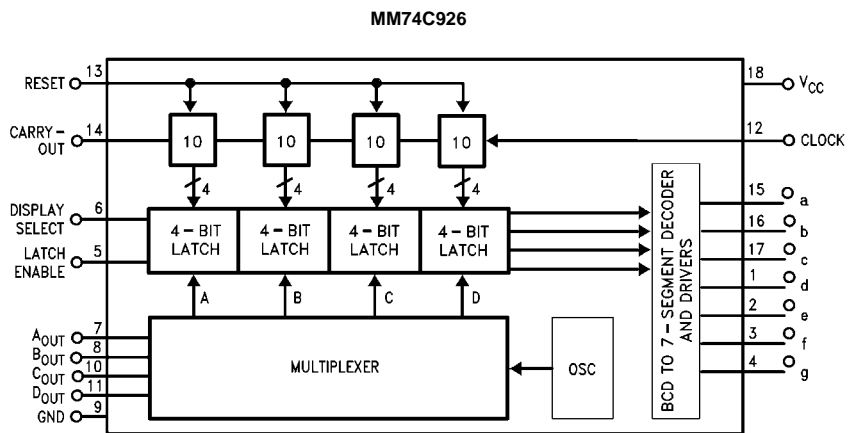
MM74C926

RESET 13
CARRY-OUT 14
DISPLAY SELECT 6
LATCH ENABLE 5
$A_{OUT}$ 7
$B_{OUT}$ 8
$C_{OUT}$ 10
$D_{OUT}$ 11
GND 9

10
10
10
10

4
4
4
4

4 - BIT LATCH
4 - BIT LATCH
4 - BIT LATCH
4 - BIT LATCH

A
B
C
D

MULTIPLEXER

OSC

BCD TO 7 - SEGMENT DECODER AND DRIVERS

18 $V_{CC}$
12 CLOCK
15 a
16 b
17 c
1 d
2 e
3 f
4 g